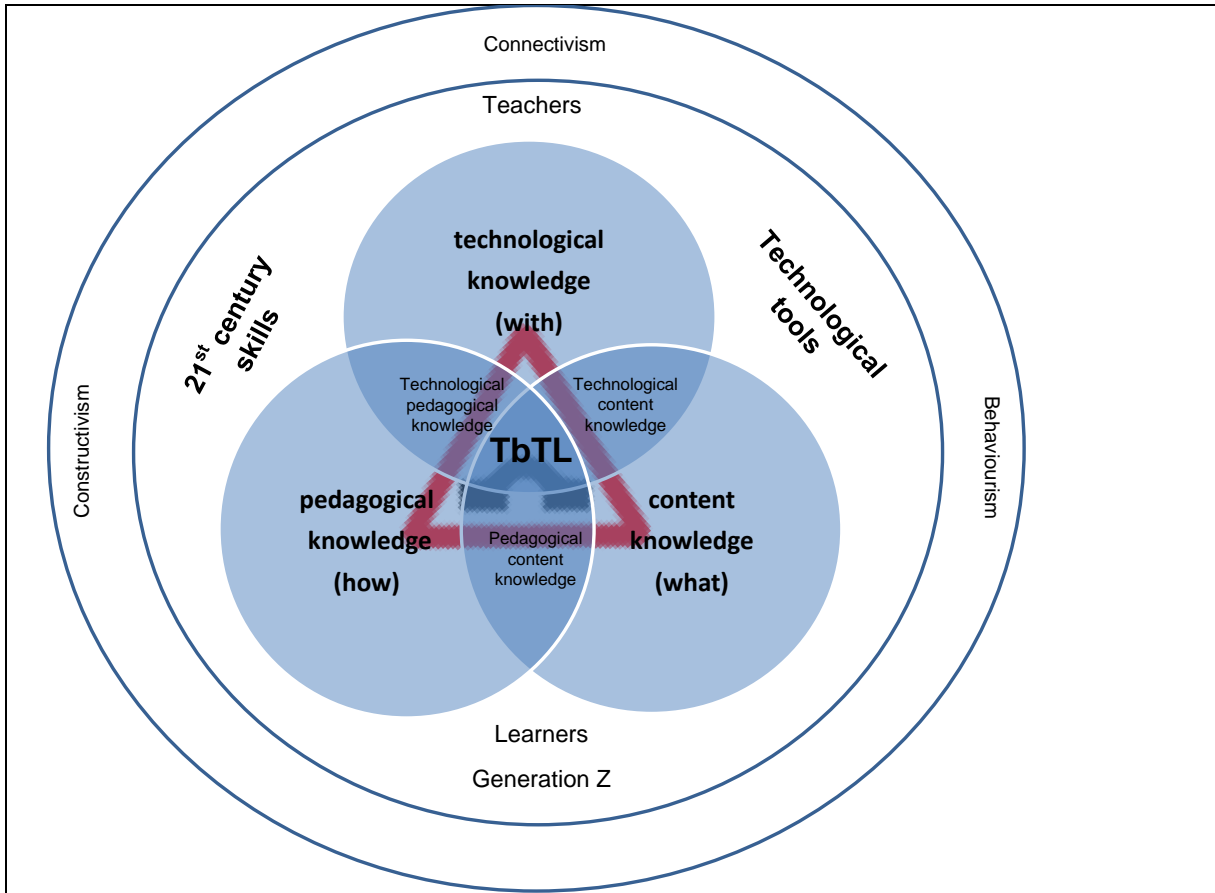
Connectivism

Teachers

21$^{st}$ century skills

technological knowledge (with)

Technological tools

Constructivism

Technological pedagogical knowledge

Technological content knowledge

Behaviourism

TbTL

pedagogical knowledge (how)

Pedagogical content knowledge

content knowledge (what)

Learners

Generation Z